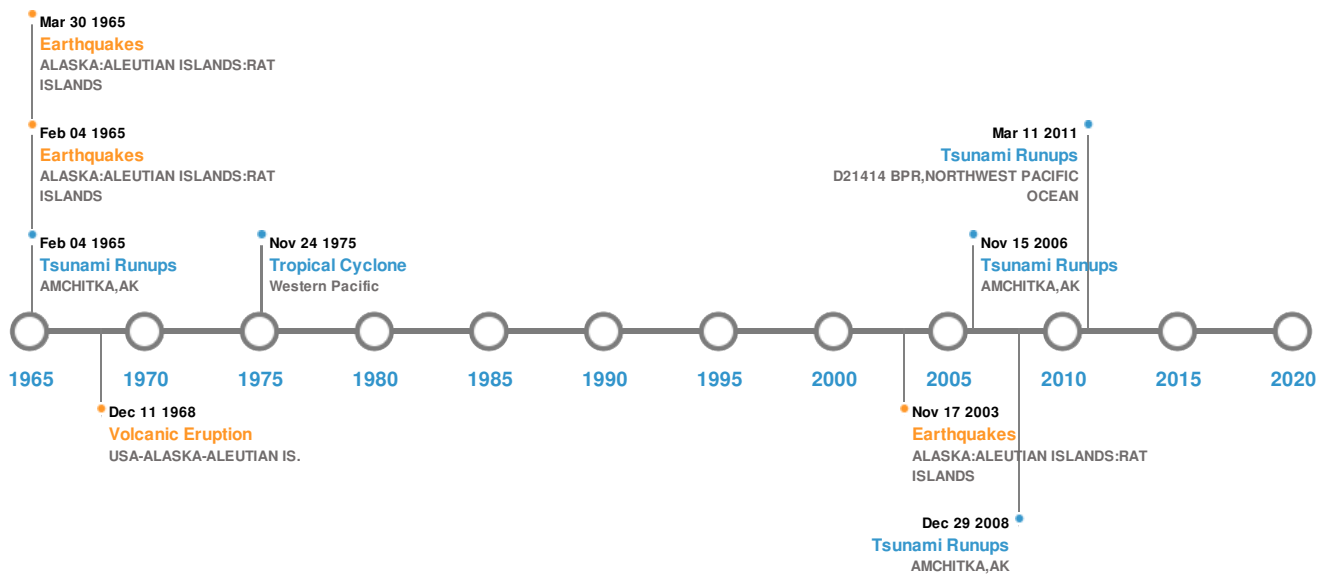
Mar 30 1965
Earthquakes
ALASKA:ALEUTIAN ISLANDS:RAT ISLANDS

Feb 04 1965
Earthquakes
ALASKA:ALEUTIAN ISLANDS:RAT ISLANDS

Feb 04 1965
Tsunami Runups
AMCHITKA,AK

Nov 24 1975
Tropical Cyclone
Western Pacific

Mar 11 2011
Tsunami Runups
D21414 BPR,NORTHWEST PACIFIC OCEAN

Nov 15 2006
Tsunami Runups
AMCHITKA,AK

1965 1970 1975 1980 1985 1990 1995 2000 2005 2010 2015 2020

Dec 11 1968
Volcanic Eruption
USA-ALASKA-ALEUTIAN IS.

Nov 17 2003
Earthquakes
ALASKA:ALEUTIAN ISLANDS:RAT ISLANDS

Dec 29 2008
Tsunami Runups
AMCHITKA,AK